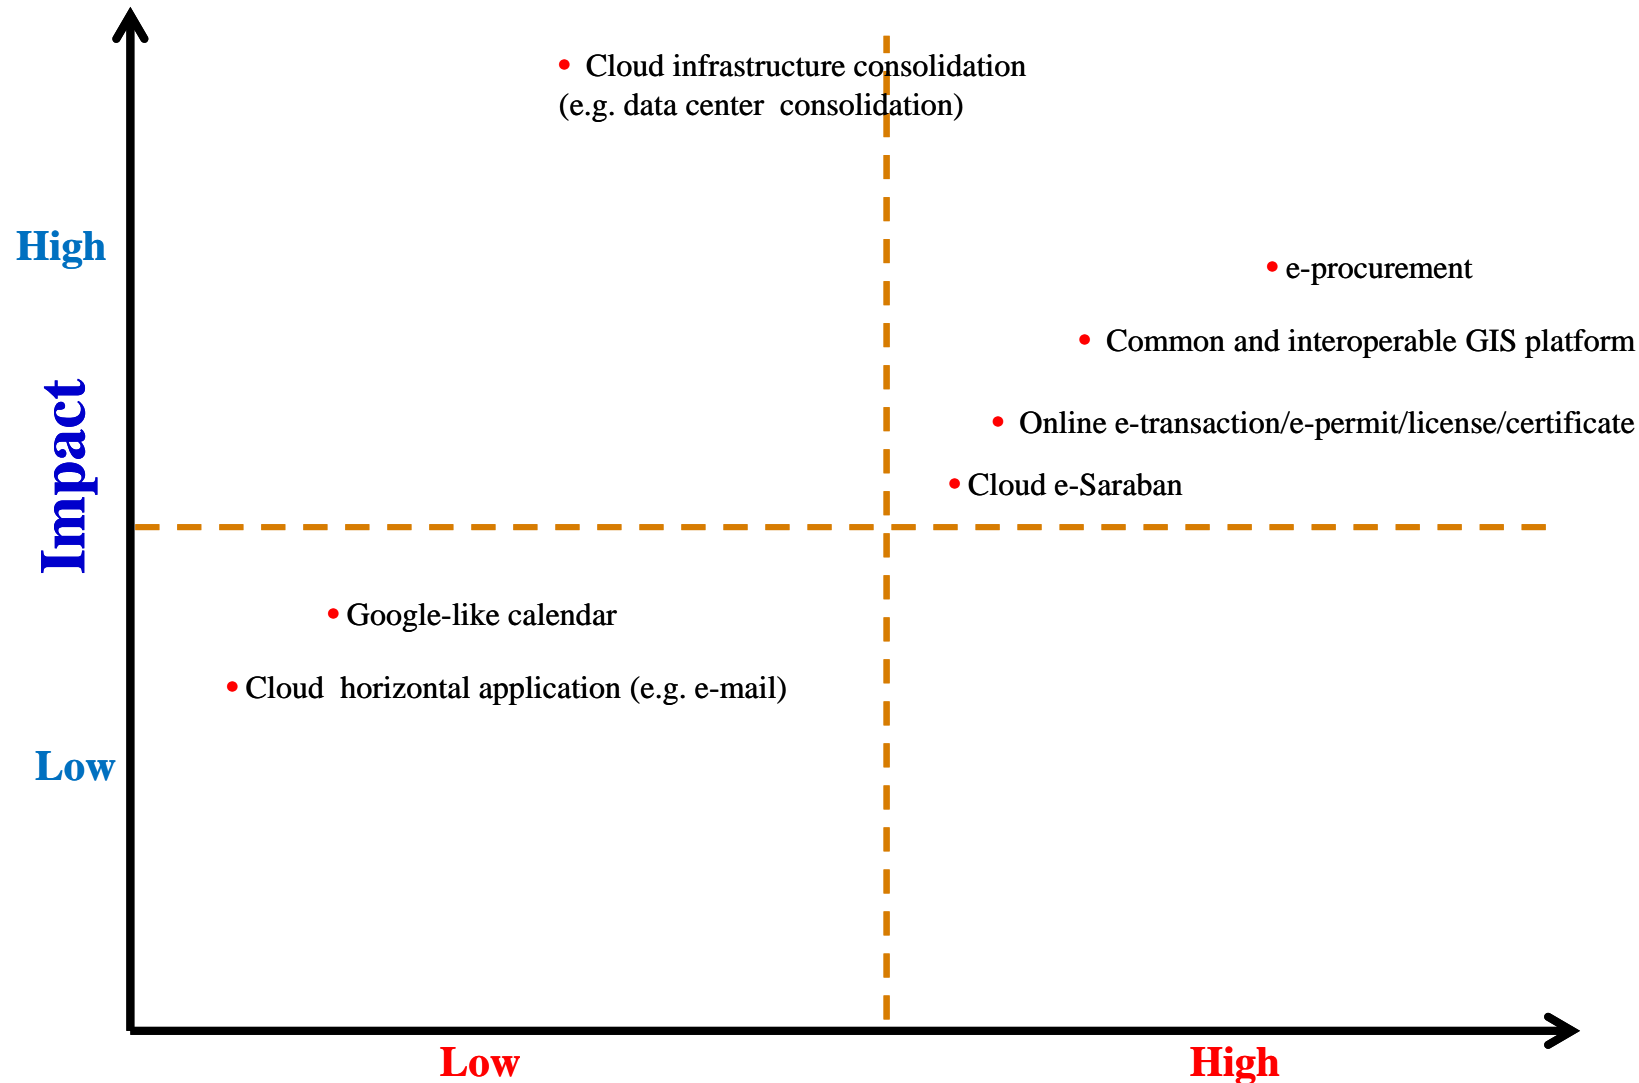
Cloud infrastructure consolidation (e.g. data center consolidation)

High

e-procurement

Common and interoperable GIS platform

Impact

Online e-transaction/e-permit/license/certificate

Cloud e-Saraban

Google-like calendar

Cloud horizontal application (e.g. e-mail)

Low

Low

High